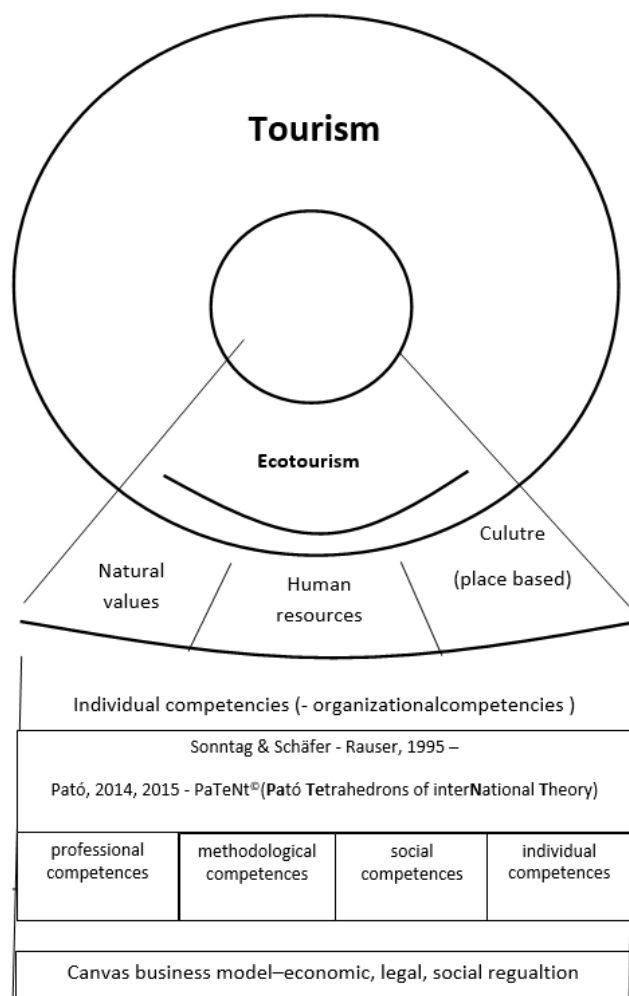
Tourism

Ecotourism

Natural values

Human resources

Culutre (place based)

Individual competencies (- organizationalcompetencies )

Sonntag & Schäfer - Rauser, 1995 –

Pató, 2014, 2015 - PaTeNt©(Pató Tetrahedrons of interNational Theory)

| professional competences | methodological competences | social competences | individual competences |
|---|---|---|---|

Canvas business model–economic, legal, social regualtion